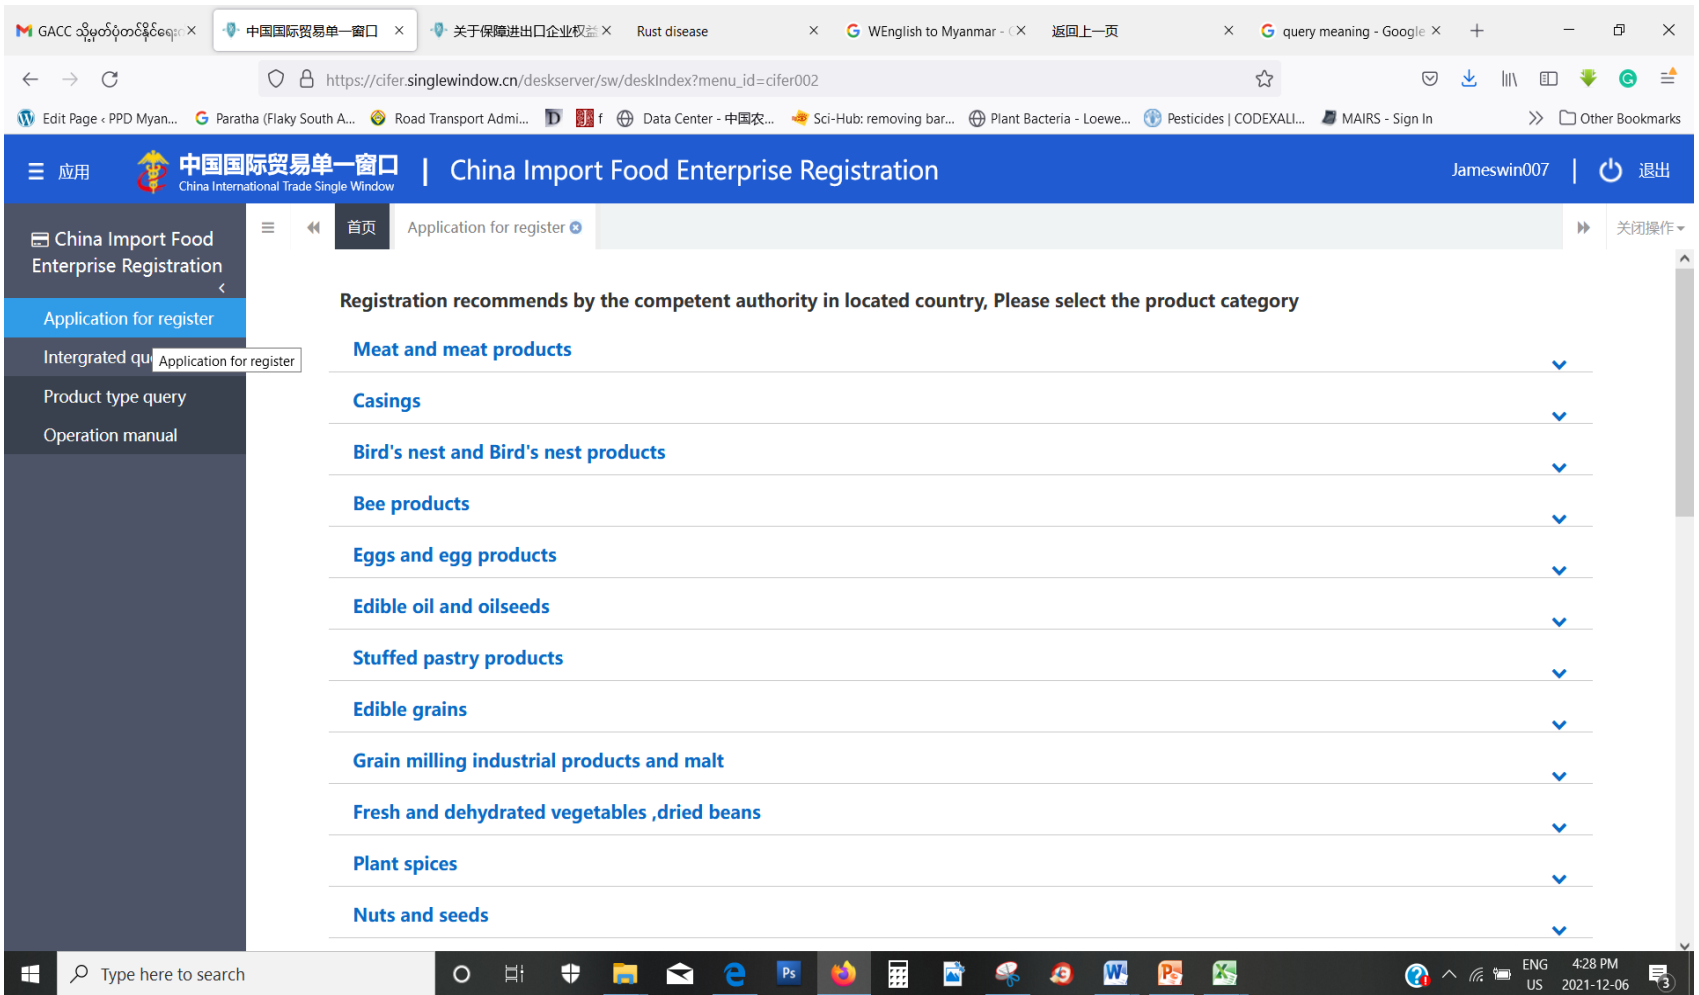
GACC သို့မှတ်ပုံတင်နိုင်ရေး ×
中国国际贸易单一窗口 ×
关于保障进出口企业权益 ×
Rust disease ×
WEnglish to Myanmar - ×
返回上一页 ×
query meaning - Google ×
+

https://cifer.singlewindow.cn/deskserver/sw/deskIndex?menu_id=cifer002

Edit Page ‹ PPD Myan... Paratha (Flaky South A... Road Transport Admi... f Data Center - 中国农... Sci-Hub: removing bar... Plant Bacteria - Loewe... Pesticides | CODEXALI... MAIRS - Sign In Other Bookmarks

应用 中国国际贸易单一窗口 China International Trade Single Window | China Import Food Enterprise Registration Jameswin007 | 退出

China Import Food Enterprise Registration
Application for register
Intergrated qu
Application for register
Product type query
Operation manual

首页 Application for register 关闭操作

Registration recommends by the competent authority in located country, Please select the product category

Meat and meat products

Casings

Bird's nest and Bird's nest products

Bee products

Eggs and egg products

Edible oil and oilseeds

Stuffed pastry products

Edible grains

Grain milling industrial products and malt

Fresh and dehydrated vegetables ,dried beans

Plant spices

Nuts and seeds

Type here to search
ENG US 4:28 PM 2021-12-06